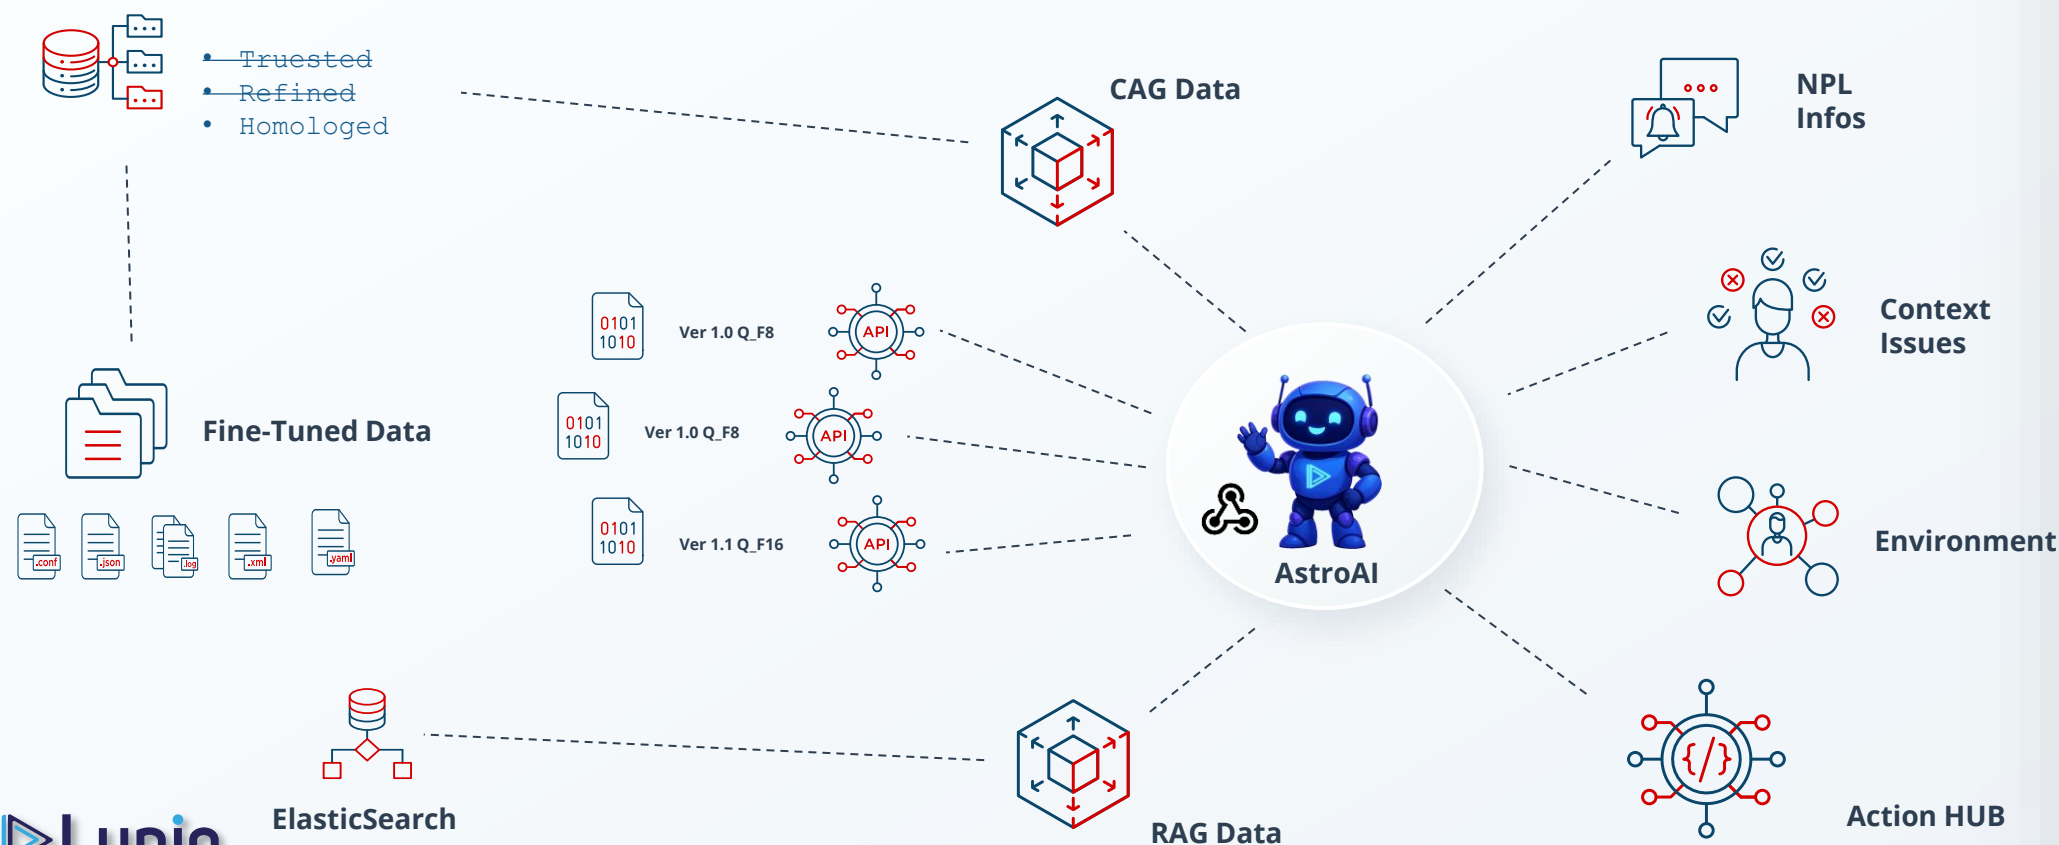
• ~~Truested~~
• ~~Refined~~
• Homologed

CAG Data

NPL Infos

Context Issues

Fine-Tuned Data

.conf .json .log .xml .yaml

0101 1010 Ver 1.0 Q_F8 API

0101 1010 Ver 1.0 Q_F8 API

0101 1010 Ver 1.1 Q_F16 API

AstroAI

Environment

ElasticSearch

RAG Data

Action HUB

Lupio